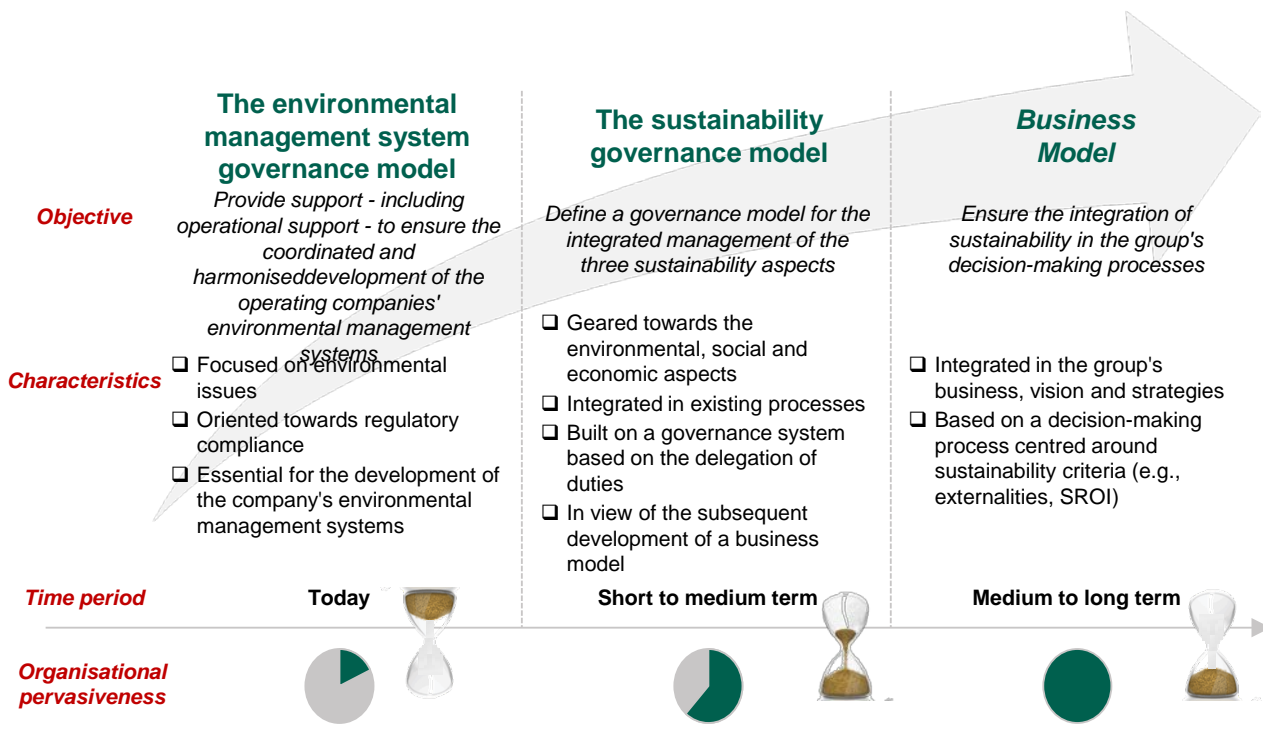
The environmental management system governance model

The sustainability governance model

*Business Model*

*Objective*

*Provide support - including operational support - to ensure the coordinated and harmoniseddevelopment of the operating companies' environmental management systems*

*Define a governance model for the integrated management of the three sustainability aspects*

*Ensure the integration of sustainability in the group's decision-making processes*

*Characteristics*

❑ Focused on environmental issues
❑ Oriented towards regulatory compliance
❑ Essential for the development of the company's environmental management systems

❑ Geared towards the environmental, social and economic aspects
❑ Integrated in existing processes
❑ Built on a governance system based on the delegation of duties
❑ In view of the subsequent development of a business model

❑ Integrated in the group's business, vision and strategies
❑ Based on a decision-making process centred around sustainability criteria (e.g., externalities, SROI)

*Time period*

Today

Short to medium term

Medium to long term

*Organisational pervasiveness*